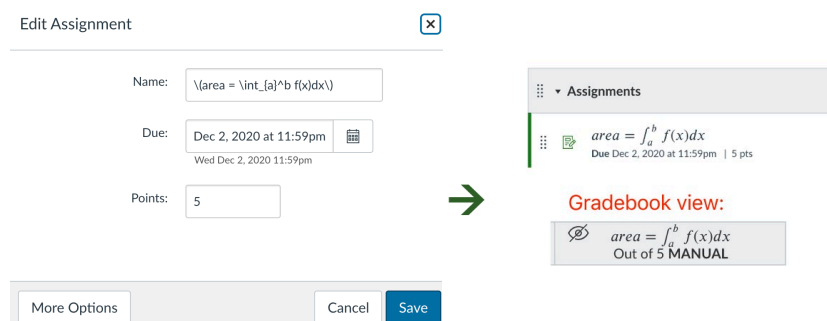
Edit Assignment

Name: \(area = \int_{a}^b f(x)dx\)

Due: Dec 2, 2020 at 11:59pm
Wed Dec 2, 2020 11:59pm

Points: 5

More Options

Cancel Save

Assignments

$area = \int_a^b f(x)dx$
Due Dec 2, 2020 at 11:59pm | 5 pts

Gradebook view:

$area = \int_a^b f(x)dx$
Out of 5 MANUAL